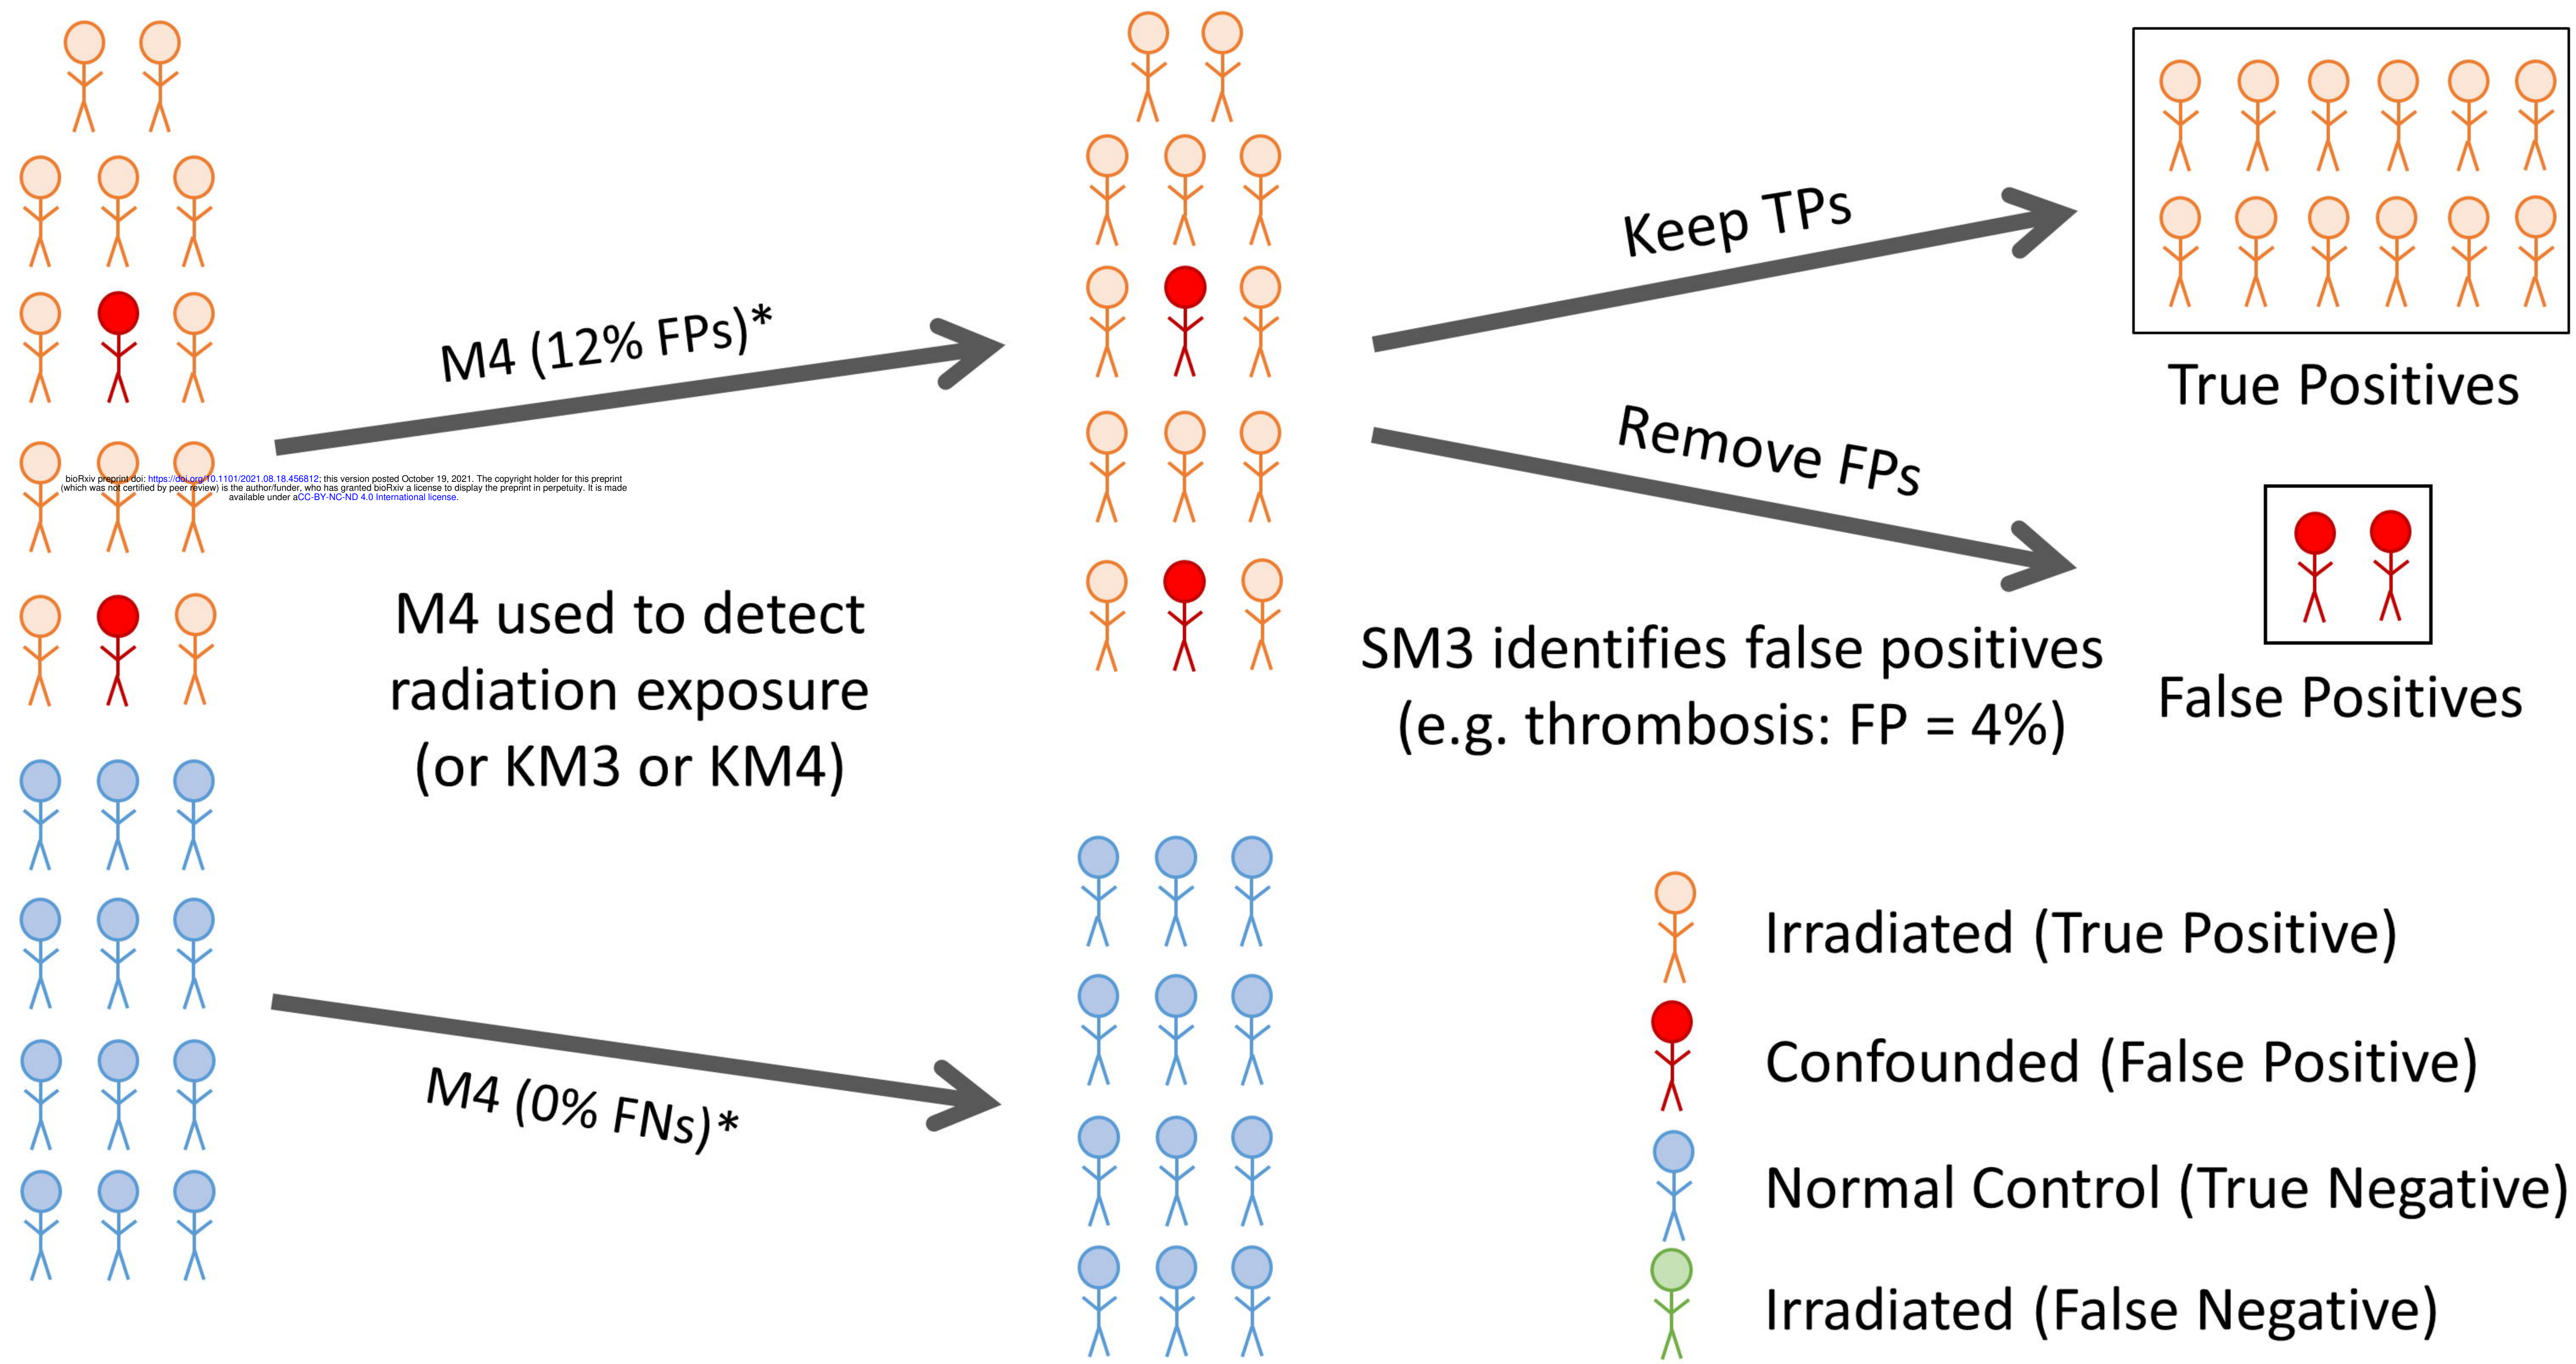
bioRxiv preprint doi: https://doi.org/10.1101/2021.08.18.456812; this version posted October 19, 2021. The copyright holder for this preprint (which was not certified by peer review) is the author/funder, who has granted bioRxiv a license to display the preprint in perpetuity. It is made available under aCC-BY-NC-ND 4.0 International license.

M4 (12% FPs)*

M4 used to detect radiation exposure (or KM3 or KM4)

M4 (0% FNs)*

Keep TPs

True Positives

Remove FPs

False Positives

SM3 identifies false positives (e.g. thrombosis: FP = 4%)

Irradiated (True Positive)

Confounded (False Positive)

Normal Control (True Negative)

Irradiated (False Negative)